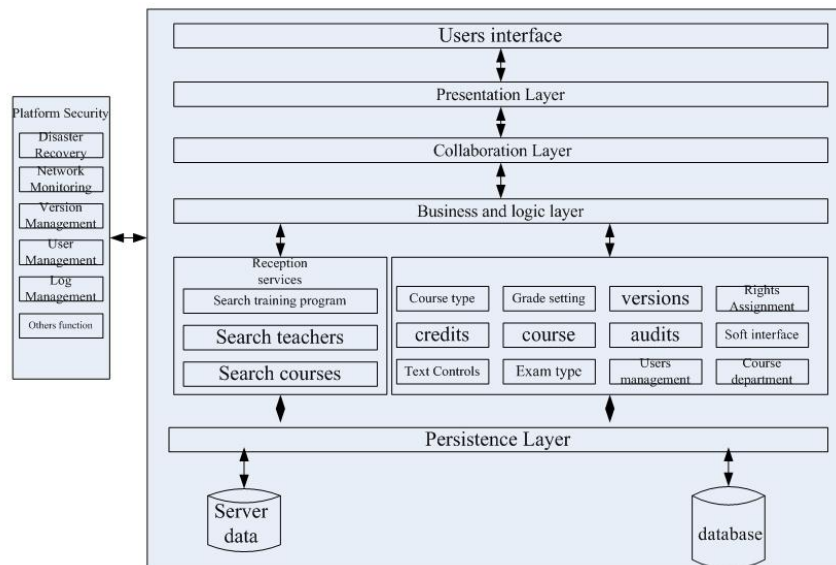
Platform Security

Disaster Recovery

Network Monitoring

Version Management

User Management

Log Management

Others function

Users interface

Presentation Layer

Collaboration Layer

Business and logic layer

Reception services

Search training program

Search teachers

Search courses

Course type

Grade setting

versions

Rights Assignment

credits

course

audits

Soft interface

Text Controls

Exam type

Users management

Course department

Persistence Layer

Server data

database